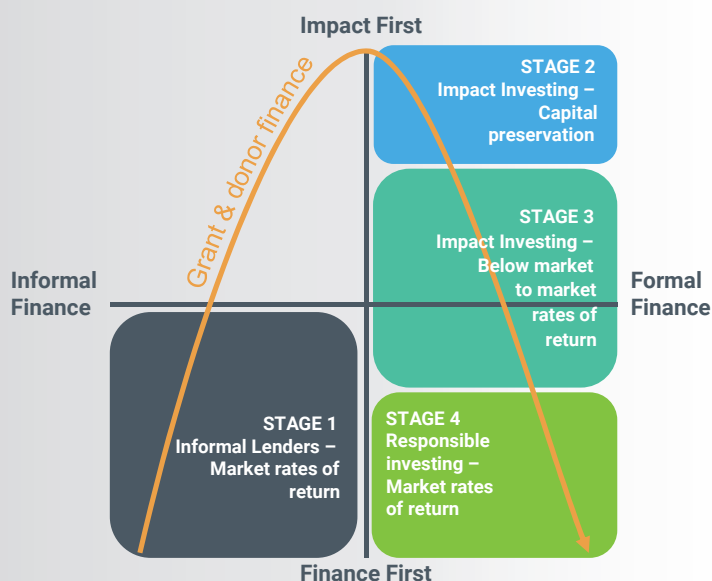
Impact First

Grant & donor finance

STAGE 2
Impact Investing – Capital preservation

STAGE 3
Impact Investing – Below market to market rates of return

Informal Finance

Formal Finance

STAGE 1
Informal Lenders – Market rates of return

STAGE 4
Responsible investing – Market rates of return

Finance First